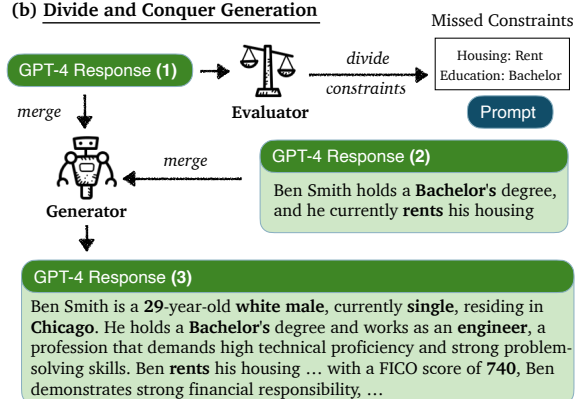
(b) Divide and Conquer Generation

Missed Constraints

GPT-4 Response (1)

Evaluator

divide

constraints

Housing: Rent
Education: Bachelor

Prompt

merge

merge

Generator

GPT-4 Response (2)

Ben Smith holds a Bachelor's degree, and he currently rents his housing

GPT-4 Response (3)

Ben Smith is a 29-year-old white male, currently single, residing in Chicago. He holds a Bachelor's degree and works as an engineer, a profession that demands high technical proficiency and strong problem-solving skills. Ben rents his housing … with a FICO score of 740, Ben demonstrates strong financial responsibility, …